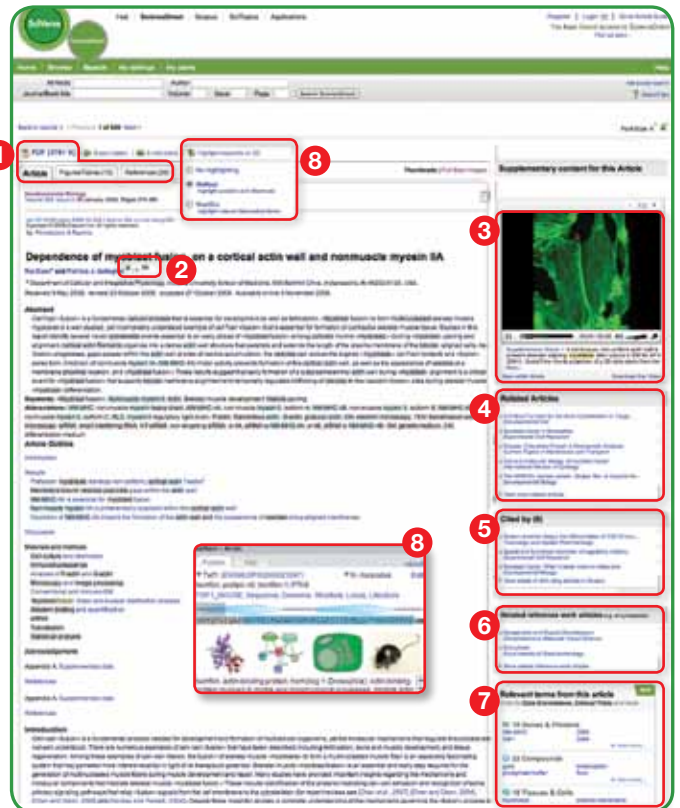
SciVerse
Hub ScienceDirect Scopus SciTopics Applications
Home Browse Search My settings My alerts
All fields Author
Journal/Book title Volume Issue Page Search ScienceDirect
1
PDF (978 K)
8
2
3
4
5
6
7
8
Article Figures/Tables References
Dependence of myoblast fusion on a cortical actin wall and nonmuscle myosin IIA
Abstract
Keywords
Abbreviations
Article Outline
Introduction
Results
Discussion
Materials and methods
Acknowledgements
References
Introduction
Supplementary content for this Article
Related Articles
Cited by
Related reference work articles
Relevant terms from this article
Genes & Proteins
Compounds
Tissues & Cells
Thumbnails | Full-Size images
No highlighting
Help